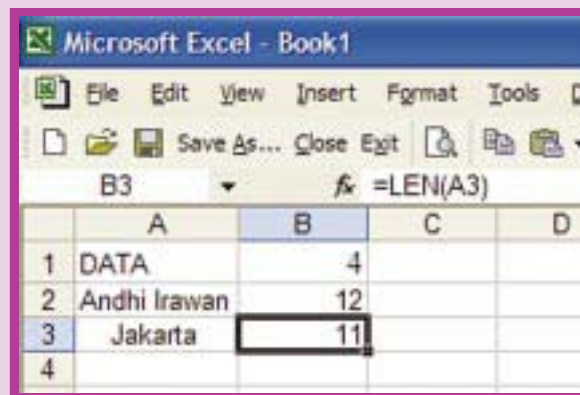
Microsoft Excel - Book1

File Edit View Insert Format Tools

Save As... Close Exit

B3 $f_x$ =LEN(A3)

|   | A | B | C | D |
|---|---|---|---|---|
| 1 | DATA | 4 | | |
| 2 | Andhi Irawan | 12 | | |
| 3 | Jakarta | 11 | | |
| 4 | | | | |